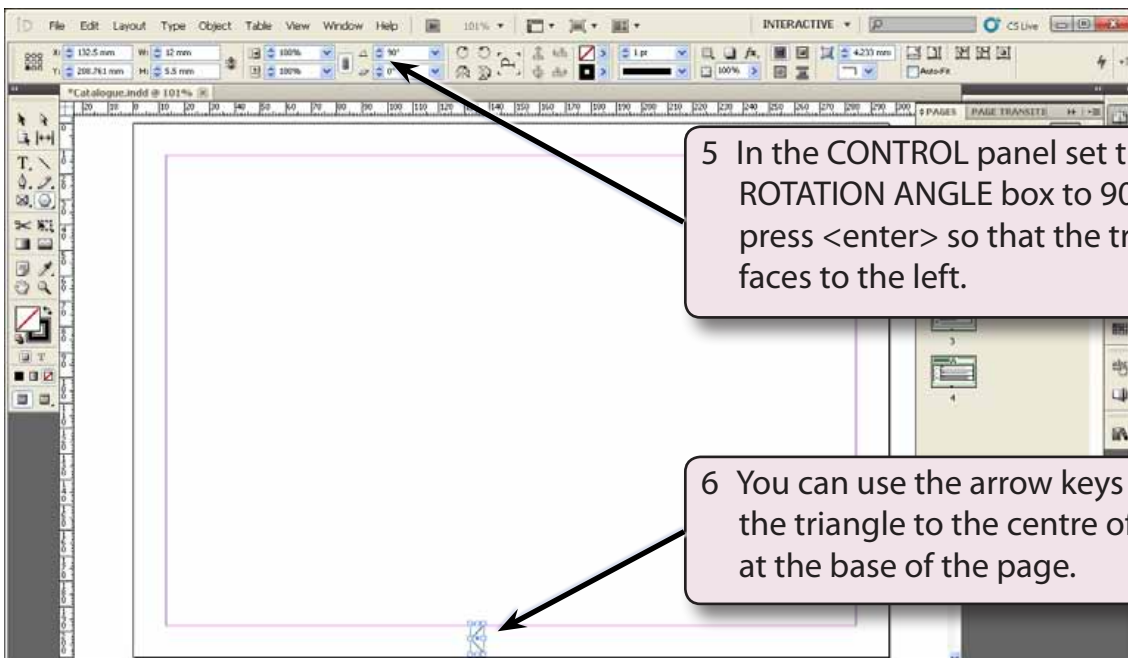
File Edit Layout Type Object Table View Window Help 101% INTERACTIVE CS Live

X: 132.5 mm W: 12 mm Y: 208.761 mm H: 5.5 mm 100% 100% 90° 0° 1 pt 4.233 mm 100% Auto-Fit

*Catalogue.indd @ 101%

PAGES PAGE TRANSITI

5 In the CONTROL panel set t ROTATION ANGLE box to 90 press <enter> so that the tr faces to the left.

3

4

6 You can use the arrow keys the triangle to the centre of at the base of the page.